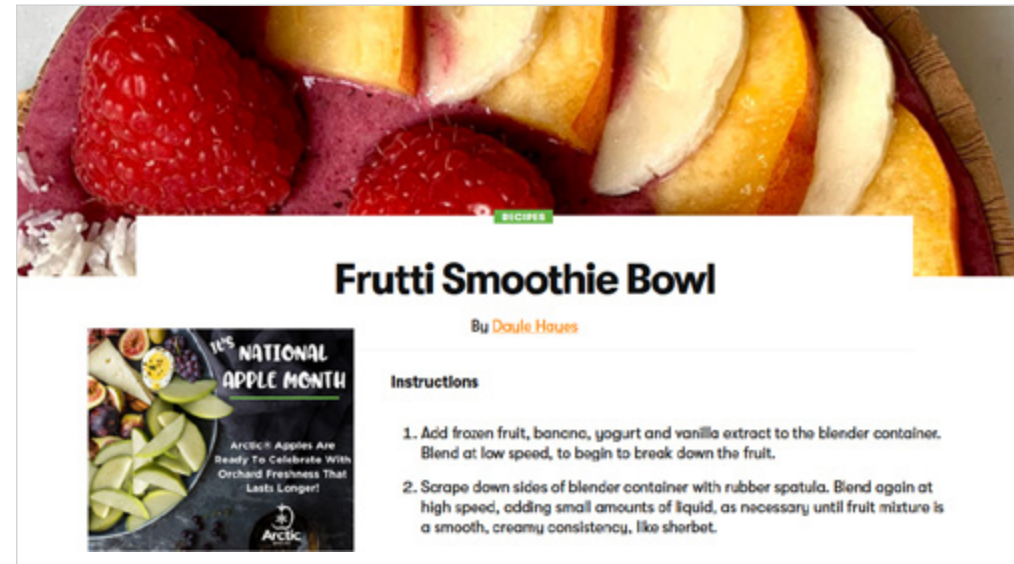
RECIPES

Frutti Smoothie Bowl

By Dayle Hayes

IT'S NATIONAL APPLE MONTH

Arctic® Apples Are Ready To Celebrate With Orchard Freshness That Lasts Longer!

Arctic

Instructions

1. Add frozen fruit, banana, yogurt and vanilla extract to the blender container. Blend at low speed, to begin to break down the fruit.

2. Scrape down sides of blender container with rubber spatula. Blend again at high speed, adding small amounts of liquid, as necessary until fruit mixture is a smooth, creamy consistency, like sherbet.